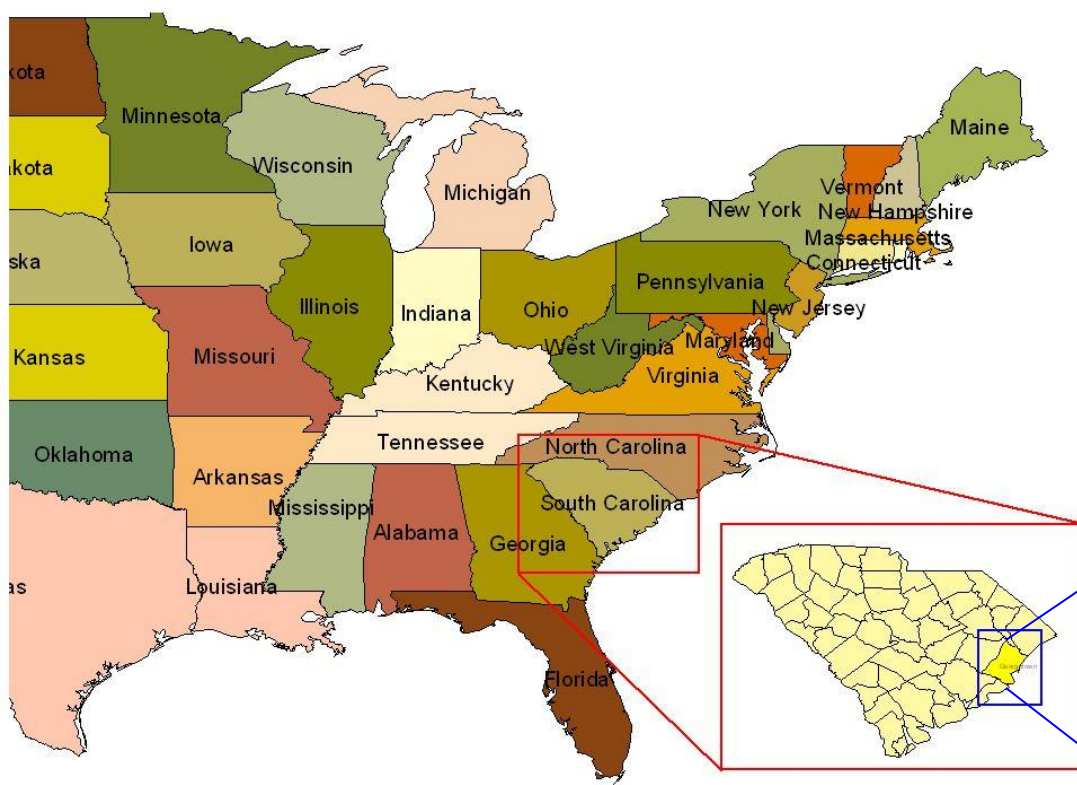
kota
Minnesota
Maine
kota
Wisconsin
Michigan
Vermont
New York
New Hampshire
Massachusetts
Iowa
ska
Connecticut
Pennsylvania
Illinois
Indiana
Ohio
New Jersey
West Virginia
Maryland
Kansas
Missouri
Virginia
Kentucky
Tennessee
North Carolina
Oklahoma
Arkansas
South Carolina
Mississippi
Alabama
Georgia
as
Louisiana
Florida
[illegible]